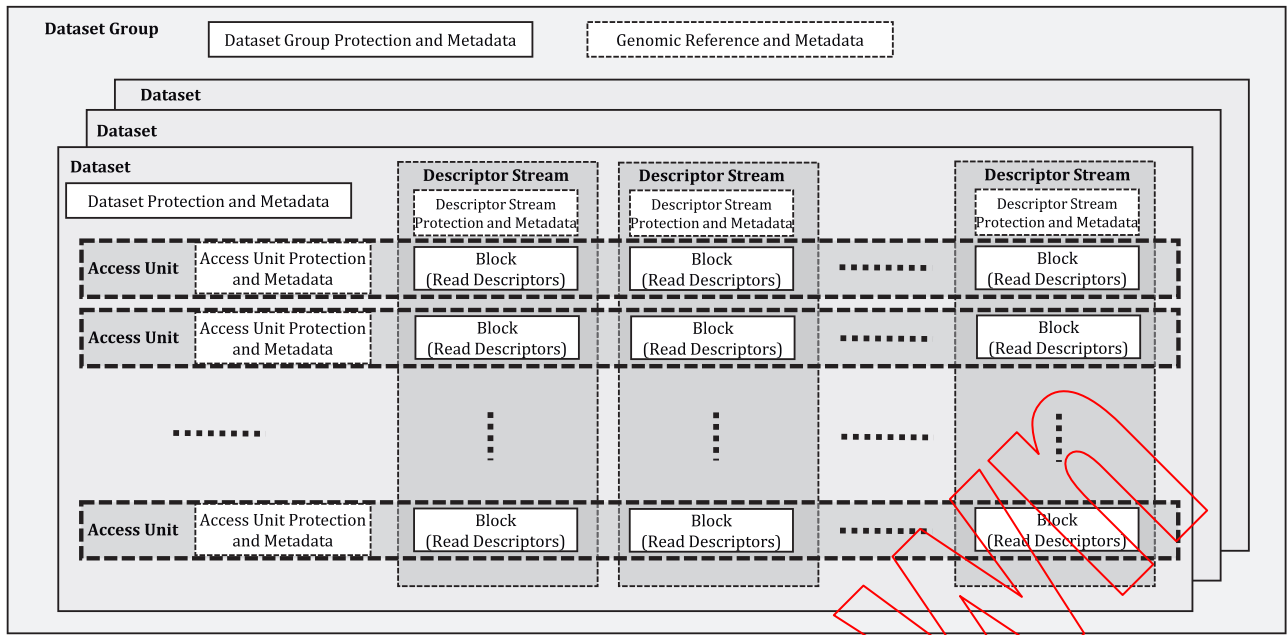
Dataset Group

Dataset Group Protection and Metadata

Genomic Reference and Metadata

Dataset

Dataset

Dataset

Dataset Protection and Metadata

Descriptor Stream

Descriptor Stream Protection and Metadata

Descriptor Stream

Descriptor Stream Protection and Metadata

Descriptor Stream

Descriptor Stream Protection and Metadata

Access Unit

Access Unit Protection and Metadata

Block (Read Descriptors)

Block (Read Descriptors)

Block (Read Descriptors)

Access Unit

Access Unit Protection and Metadata

Block (Read Descriptors)

Block (Read Descriptors)

Block (Read Descriptors)

Access Unit

Access Unit Protection and Metadata

Block (Read Descriptors)

Block (Read Descriptors)

Block (Read Descriptors)